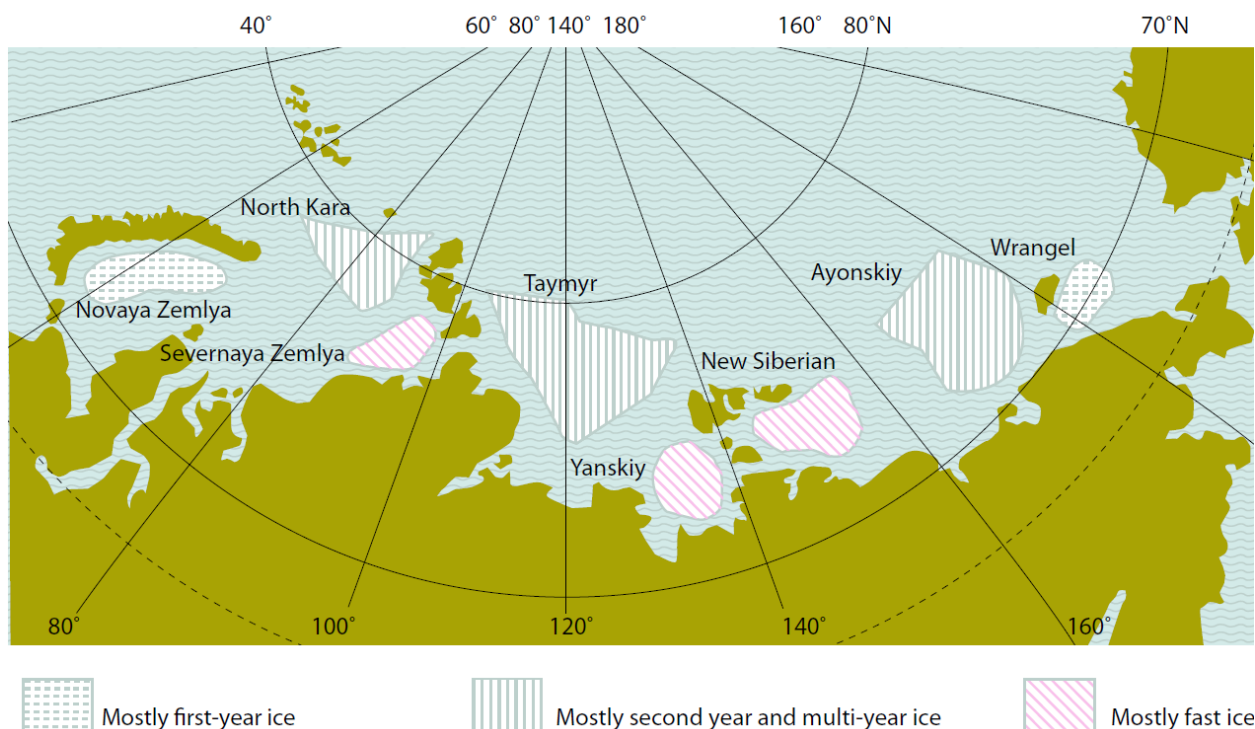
40° 60° 80° 140° 180° 160° 80°N 70°N

North Kara

Wrangel

Ayonskiy

Taymyr

Novaya Zemlya

Severnaya Zemlya

New Siberian

Yanskiy

80° 100° 120° 140° 160°

Mostly first-year ice

Mostly second year and multi-year ice

Mostly fast ice